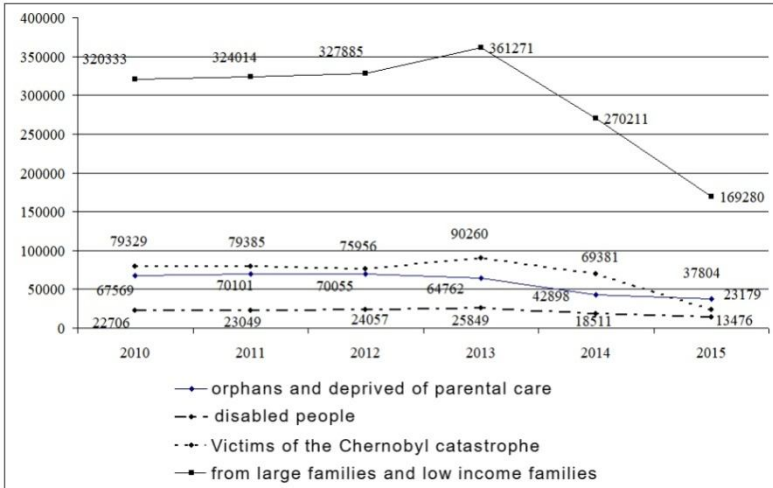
400000
350000
300000
250000
200000
150000
100000
50000
0

320333
324014
327885
361271
270211
169280

79329
79385
75956
90260
69381
37804

67569
70101
70055
64762
42898
23179

22706
23049
24057
25849
18511
13476

2010
2011
2012
2013
2014
2015

orphans and deprived of parental care
disabled people
Victims of the Chernobyl catastrophe
from large families and low income families